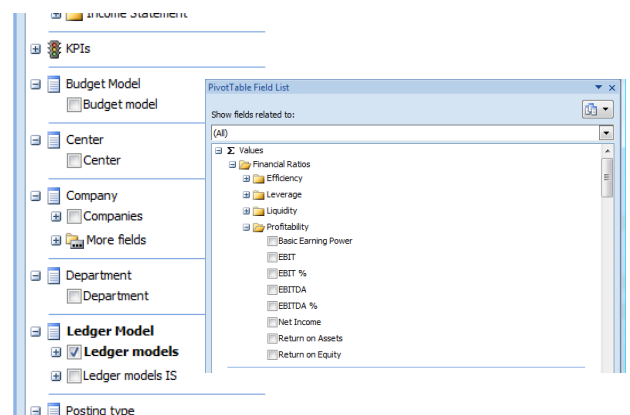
Income Statement

KPIs

Budget Model
Budget model

Center
Center

Company
Companies
More fields

Department
Department

Ledger Model
Ledger models
Ledger models IS

Posting type

PivotTable Field List

Show fields related to:

(All)

Σ Values
Financial Ratios
Efficiency
Leverage
Liquidity
Profitability
Basic Earning Power
EBIT
EBIT %
EBITDA
EBITDA %
Net Income
Return on Assets
Return on Equity